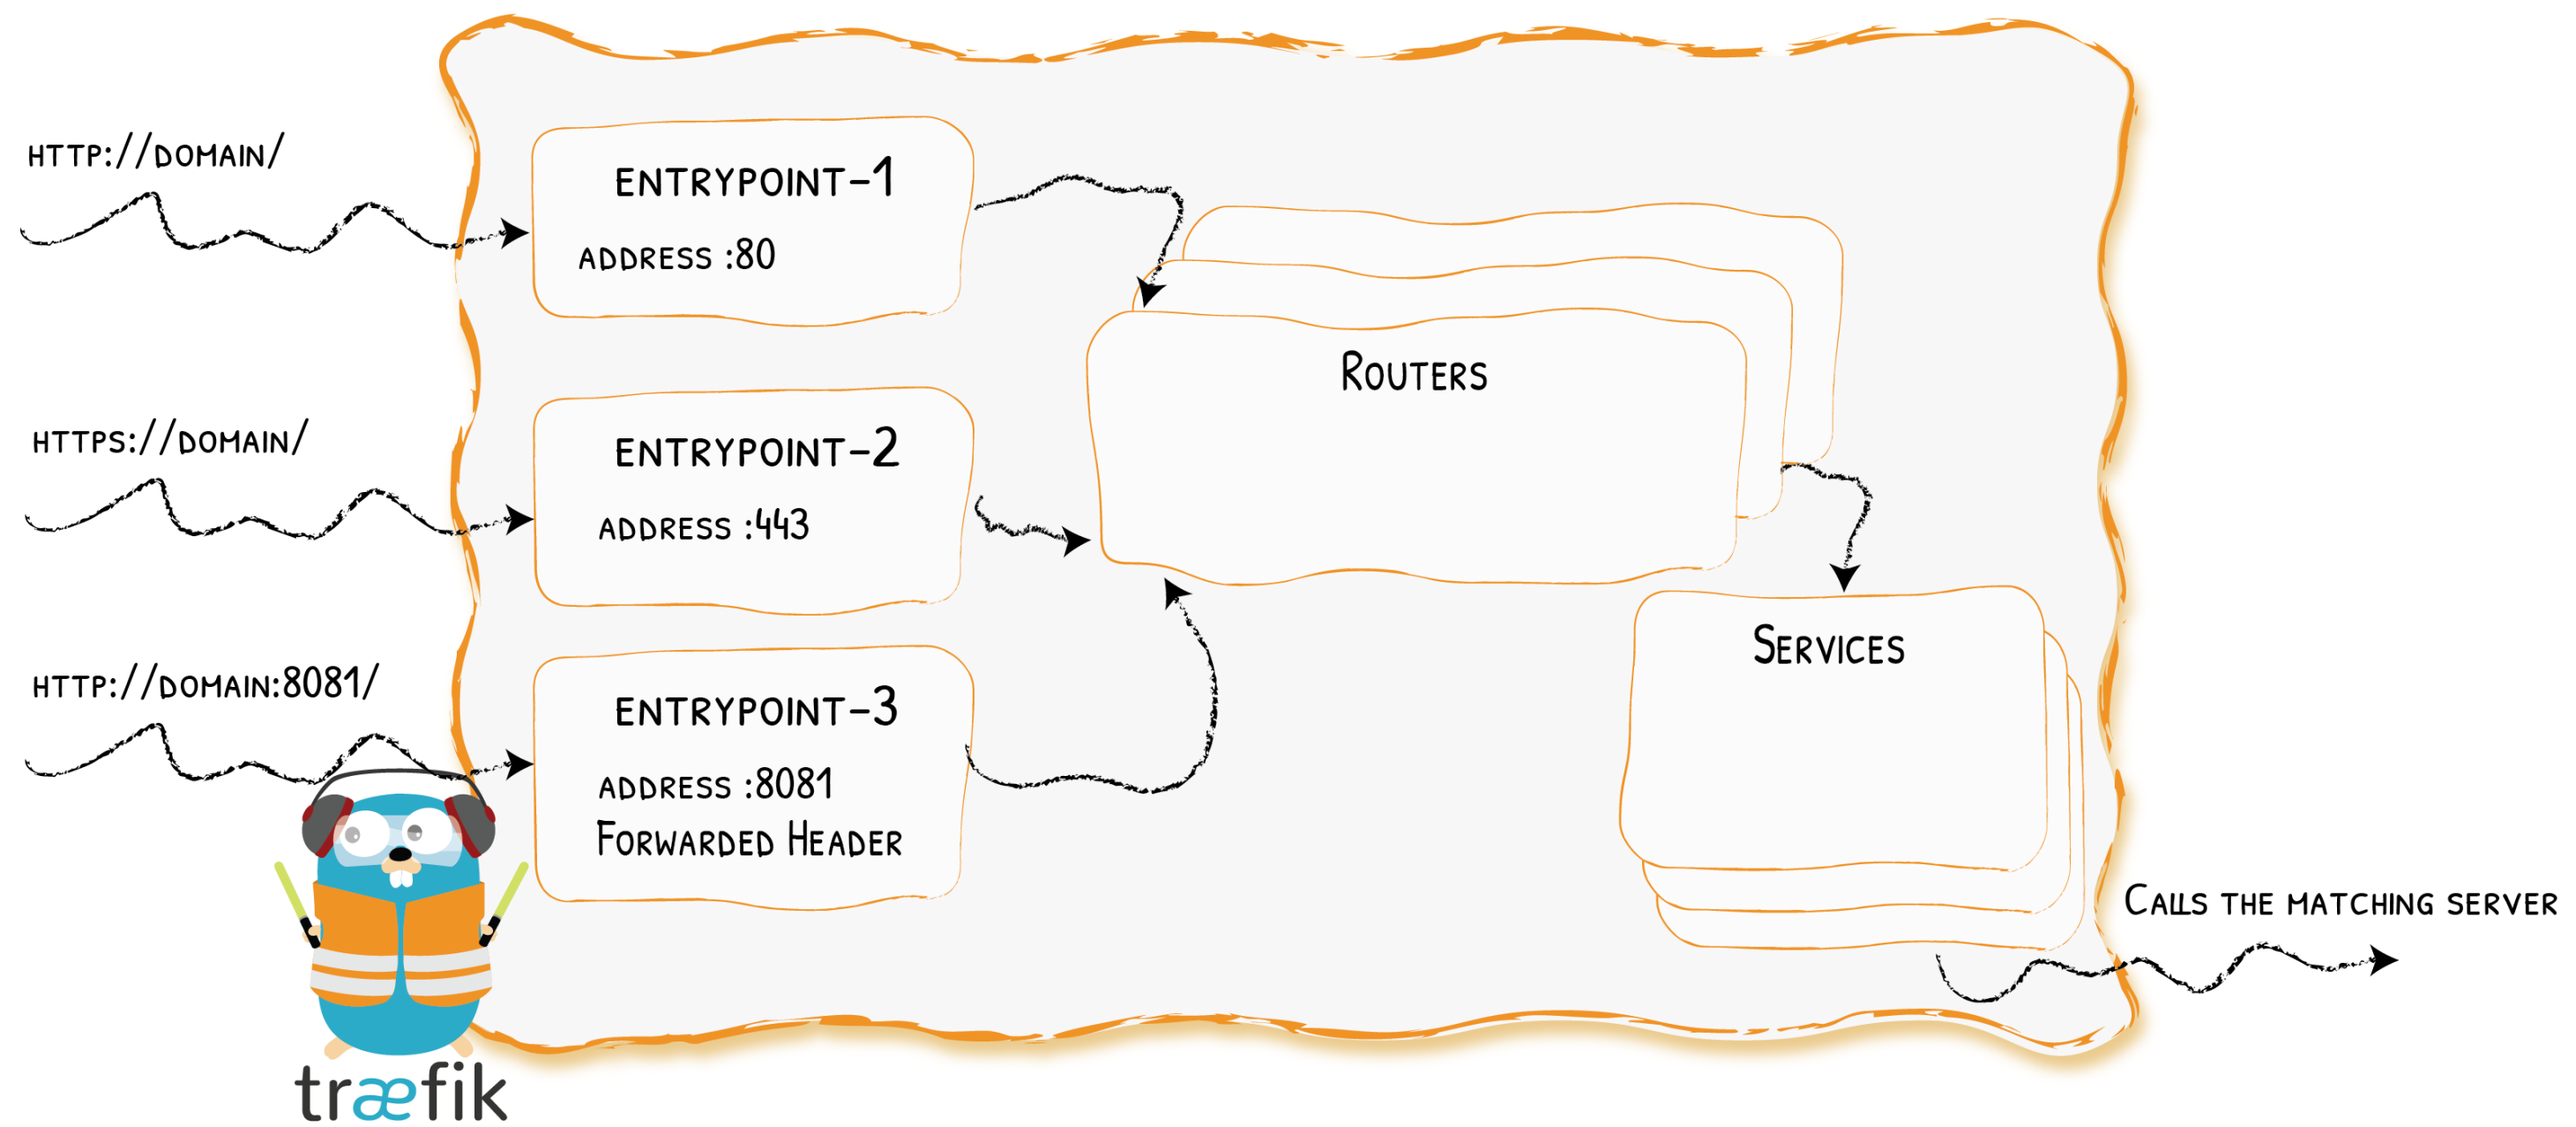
HTTP://DOMAIN/

HTTPS://DOMAIN/

HTTP://DOMAIN:8081/

ENTRYPOINT-1
ADDRESS :80

ENTRYPOINT-2
ADDRESS :443

ENTRYPOINT-3
ADDRESS :8081
FORWARDED HEADER

ROUTERS

SERVICES

CALLS THE MATCHING SERVER

træfik